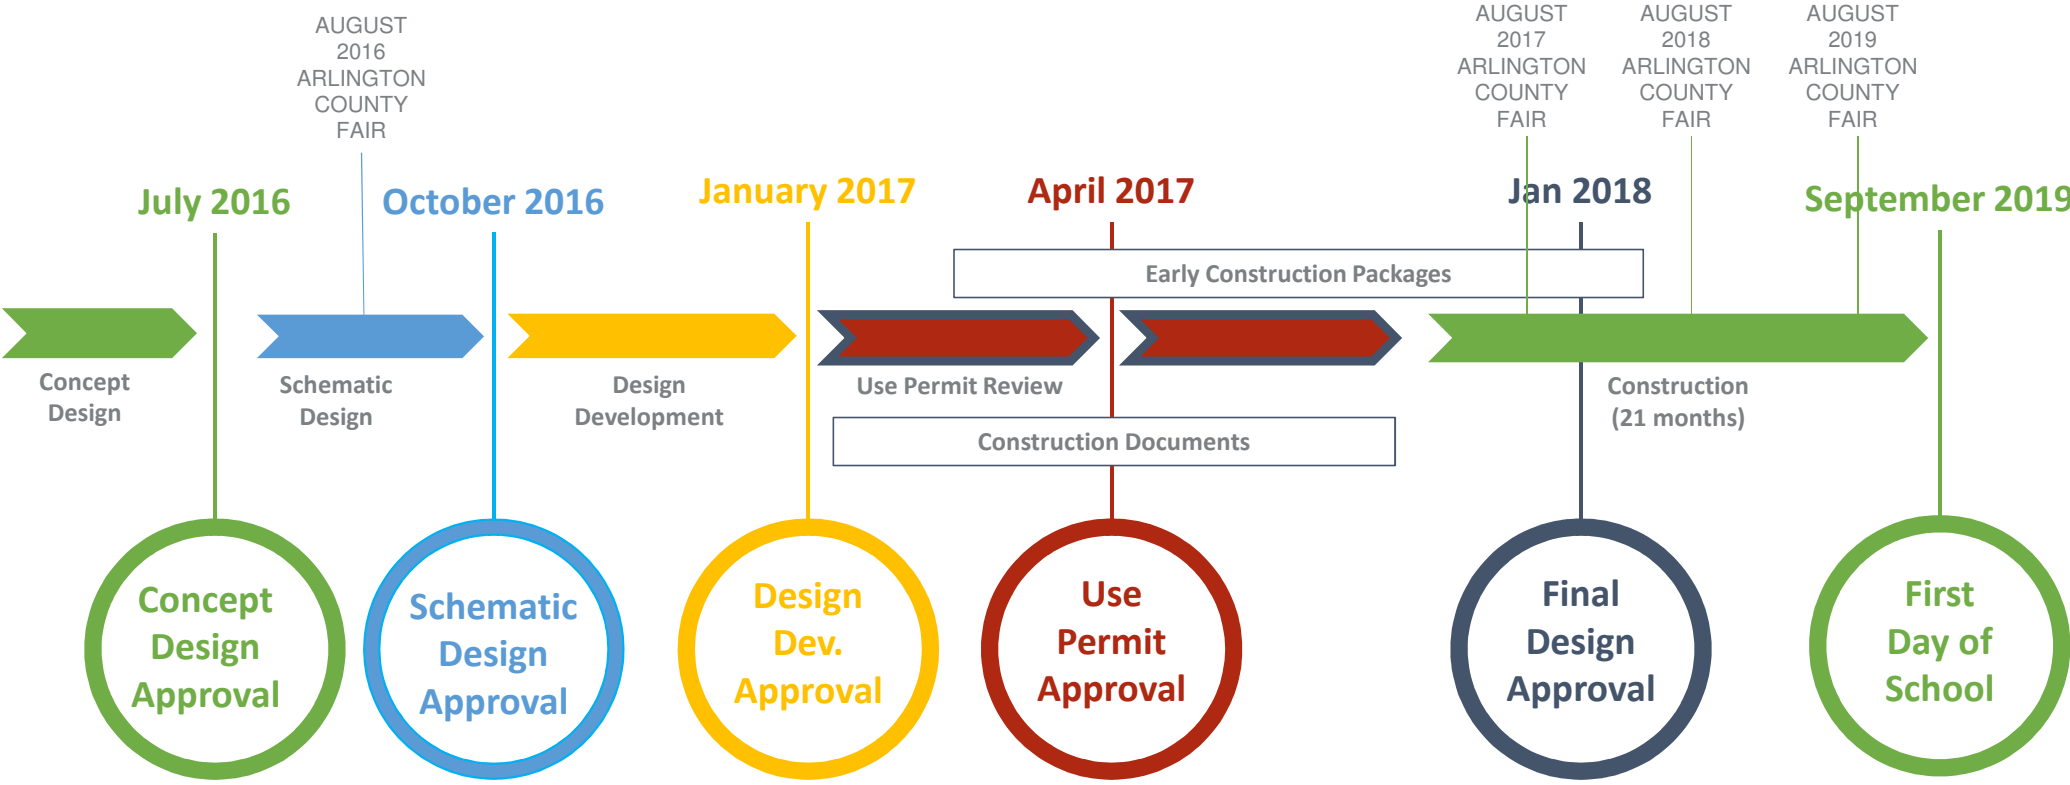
AUGUST 2016 ARLINGTON COUNTY FAIR

AUGUST 2017 ARLINGTON COUNTY FAIR

AUGUST 2018 ARLINGTON COUNTY FAIR

AUGUST 2019 ARLINGTON COUNTY FAIR

July 2016

October 2016

January 2017

April 2017

Jan 2018

September 2019

Early Construction Packages

Concept Design

Schematic Design

Design Development

Use Permit Review

Construction (21 months)

Construction Documents

Concept Design Approval

Schematic Design Approval

Design Dev. Approval

Use Permit Approval

Final Design Approval

First Day of School